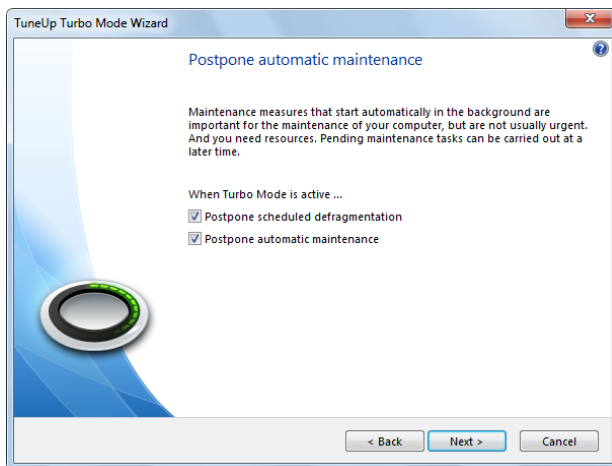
TuneUp Turbo Mode Wizard

Postpone automatic maintenance

Maintenance measures that start automatically in the background are important for the maintenance of your computer, but are not usually urgent. And you need resources. Pending maintenance tasks can be carried out at a later time.

When Turbo Mode is active ...

Postpone scheduled defragmentation

Postpone automatic maintenance

< Back
Next >
Cancel